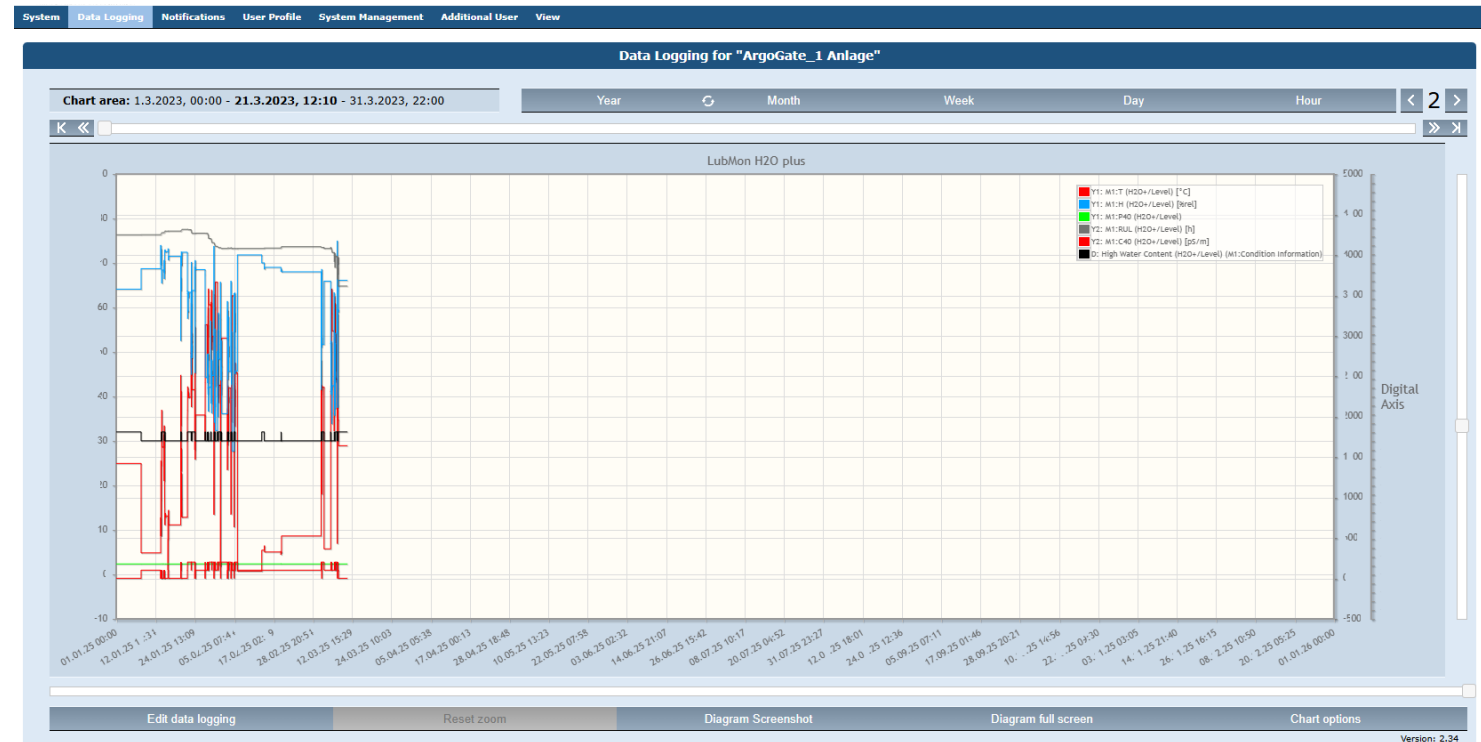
System Data Logging Notifications User Profile System Management Additional User View

Data Logging for "ArgoGate_1 Anlage"

Chart area: 1.3.2023, 00:00 - 21.3.2023, 12:10 - 31.3.2023, 22:00

Year Month Week Day Hour 2

LubMon H2O plus

Y1: M1:T (H2O+/Level) [°C]
Y1: M1:H (H2O+/Level) [%rel]
Y1: M1:P40 (H2O+/Level)
Y2: M1:RUL (H2O+/Level) [h]
Y2: M1:C40 (H2O+/Level) [pS/m]
D: High Water Content (H2O+/Level) (M1:Condition Information)

0
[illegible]0
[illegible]0
60
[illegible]0
40
30
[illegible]0
10
0
-10

5000
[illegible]
4000
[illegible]
3000
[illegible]
2000
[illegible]
1000
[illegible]
0
-500

Digital Axis

01.01.25 00:00
12.01.25 1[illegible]:31
24.01.25 13:09
05.0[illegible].25 07:4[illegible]
17.0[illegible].25 02:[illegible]9
28.02.25 20:51
12.03.25 15:29
24.03.25 10:03
05.04.25 05:38
17.04.25 00:13
28.04.25 18:48
10.05.25 13:23
22.05.25 07:58
03.06.25 02:32
14.06.25 21:07
26.06.25 15:42
08.07.25 10:17
20.07.25 04:52
31.07.25 23:27
12.0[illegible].25 18:01
24.0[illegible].25 12:36
05.09.25 07:11
17.09.25 01:46
28.09.25 20:21
10.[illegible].25 14:56
22.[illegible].25 09:30
03.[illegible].25 03:05
14.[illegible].25 21:40
26.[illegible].25 16:15
08.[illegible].25 10:50
20.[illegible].25 05:25
01.01.26 00:00

Edit data logging Reset zoom Diagram Screenshot Diagram full screen Chart options

Version: 2.34